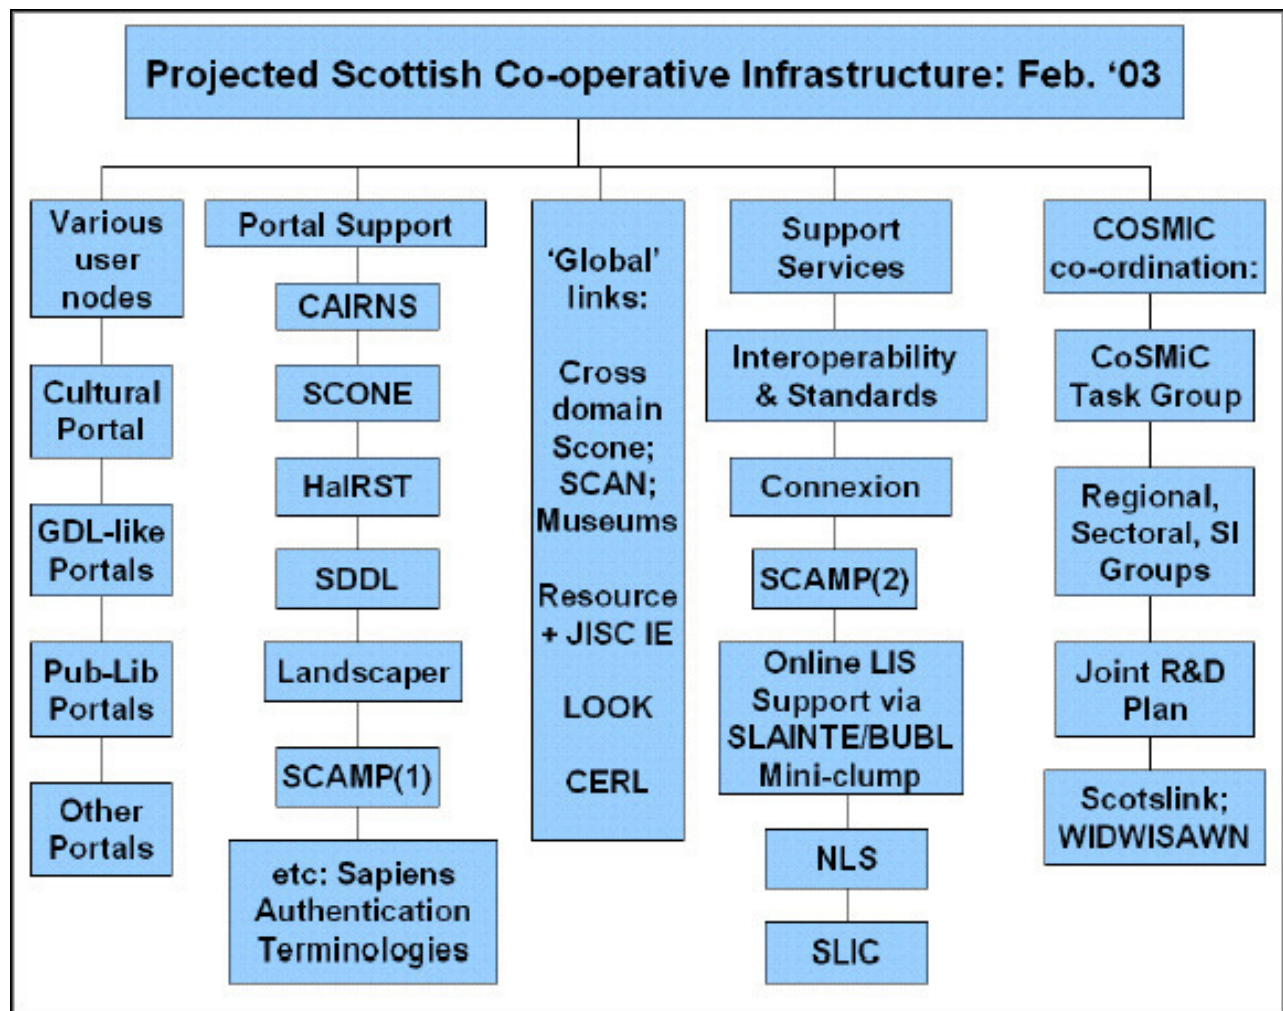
Projected Scottish Co-operative Infrastructure: Feb. '03

Various user nodes

Cultural Portal

GDL-like Portals

Pub-Lib Portals

Other Portals

Portal Support

CAIRNS

SCONE

HaIRST

SDDL

Landscaper

SCAMP(1)

etc: Sapiens Authentication Terminologies

'Global' links:

Cross domain Scone; SCAN; Museums

Resource + JISC IE

LOOK

CERL

Support Services

Interoperability & Standards

Connexion

SCAMP(2)

Online LIS Support via SLAINTE/BUBL Mini-clump

NLS

SLIC

COSMIC co-ordination:

CoSMiC Task Group

Regional, Sectoral, SI Groups

Joint R&D Plan

Scotslink; WIDWISAWN